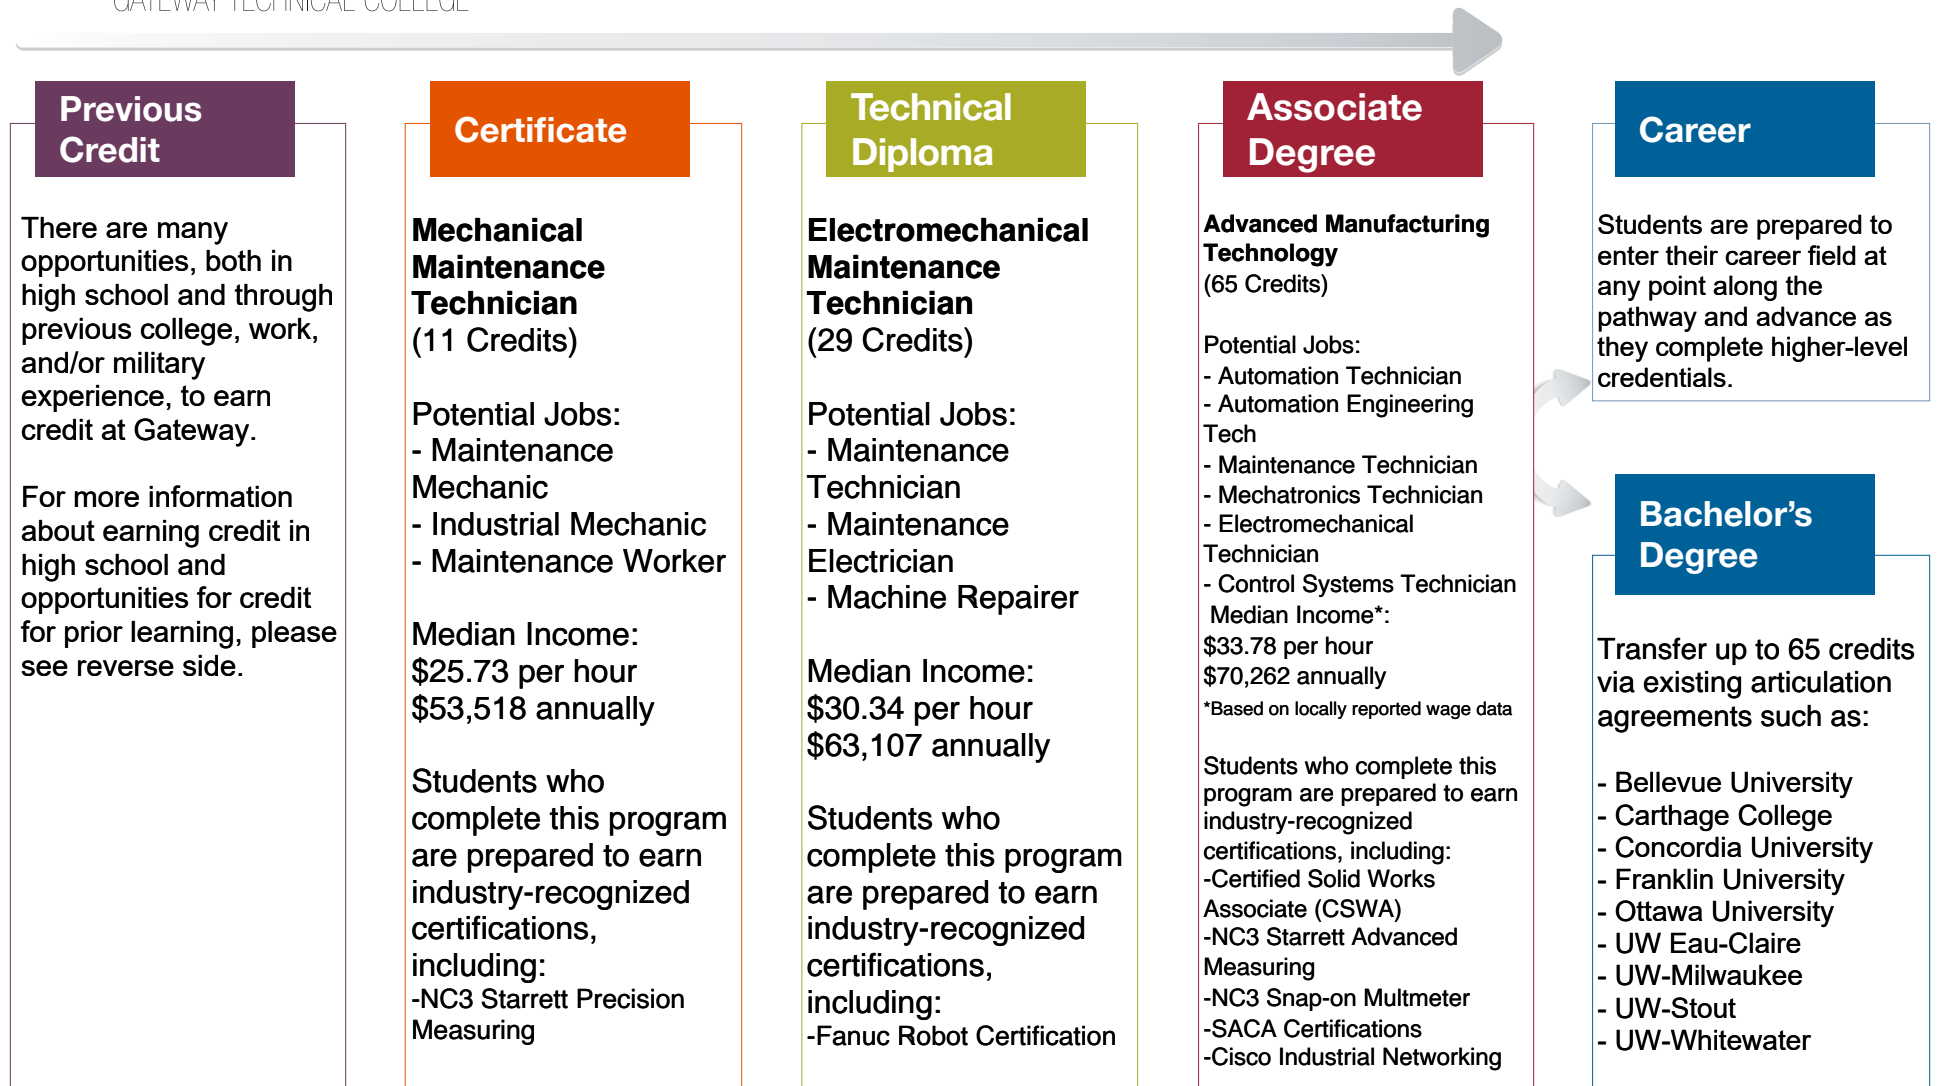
GATEWAY TECHNICAL COLLEGE

Previous Credit

There are many opportunities, both in high school and through previous college, work, and/or military experience, to earn credit at Gateway.

For more information about earning credit in high school and opportunities for credit for prior learning, please see reverse side.

Certificate

Mechanical Maintenance Technician
(11 Credits)

Potential Jobs:
- Maintenance Mechanic
- Industrial Mechanic
- Maintenance Worker

Median Income:
$25.73 per hour
$53,518 annually

Students who complete this program are prepared to earn industry-recognized certifications, including:
-NC3 Starrett Precision Measuring

Technical Diploma

Electromechanical Maintenance Technician
(29 Credits)

Potential Jobs:
- Maintenance Technician
- Maintenance Electrician
- Machine Repairer

Median Income:
$30.34 per hour
$63,107 annually

Students who complete this program are prepared to earn industry-recognized certifications, including:
-Fanuc Robot Certification

Associate Degree

Advanced Manufacturing Technology
(65 Credits)

Potential Jobs:
- Automation Technician
- Automation Engineering Tech
- Maintenance Technician
- Mechatronics Technician
- Electromechanical Technician
- Control Systems Technician
Median Income*:
$33.78 per hour
$70,262 annually
*Based on locally reported wage data

Students who complete this program are prepared to earn industry-recognized certifications, including:
-Certified Solid Works Associate (CSWA)
-NC3 Starrett Advanced Measuring
-NC3 Snap-on Multmeter
-SACA Certifications
-Cisco Industrial Networking

Career

Students are prepared to enter their career field at any point along the pathway and advance as they complete higher-level credentials.

Bachelor’s Degree

Transfer up to 65 credits via existing articulation agreements such as:

- Bellevue University
- Carthage College
- Concordia University
- Franklin University
- Ottawa University
- UW Eau-Claire
- UW-Milwaukee
- UW-Stout
- UW-Whitewater